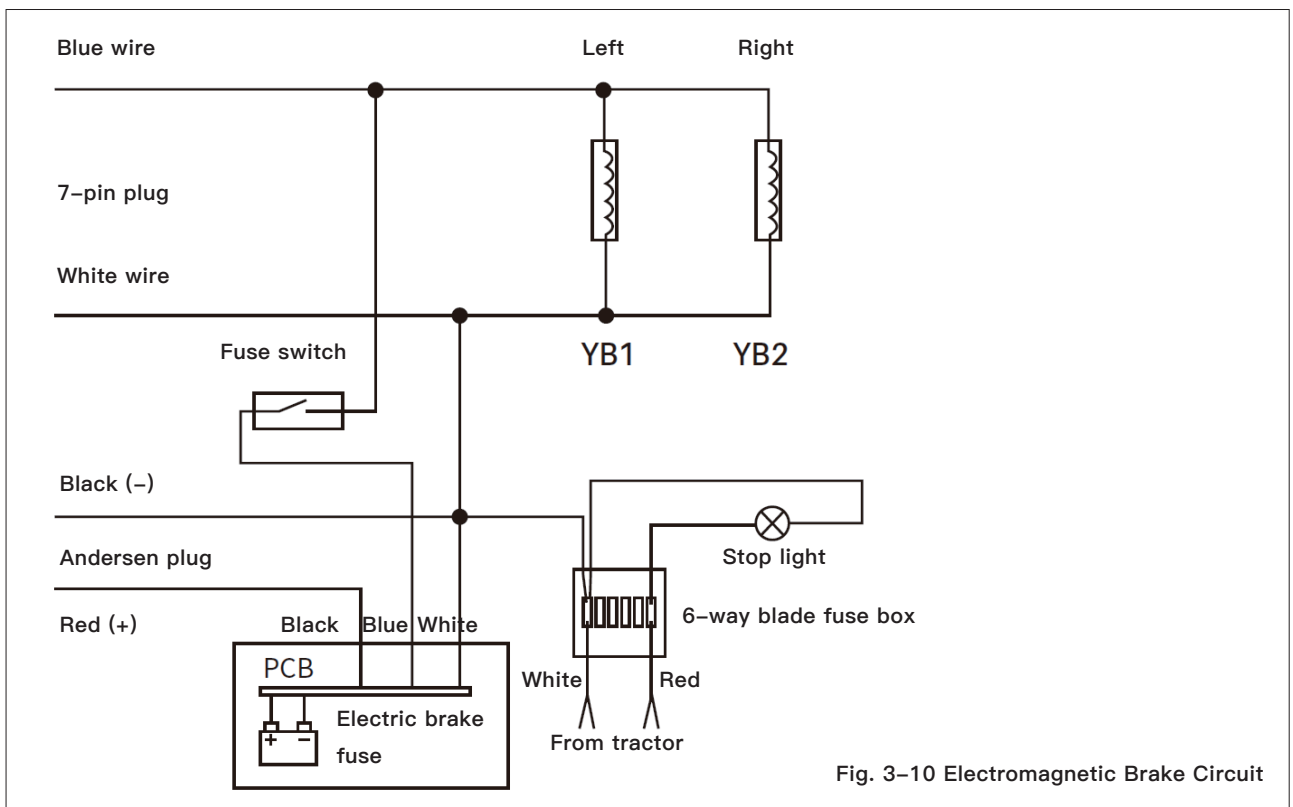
Blue wire

Left

Right

7-pin plug

White wire

YB1

YB2

Fuse switch

Black (-)

Stop light

Andersen plug

Red (+)

Black

Blue

White

6-way blade fuse box

PCB

White

Red

Electric brake fuse

From tractor

Fig. 3-10 Electromagnetic Brake Circuit